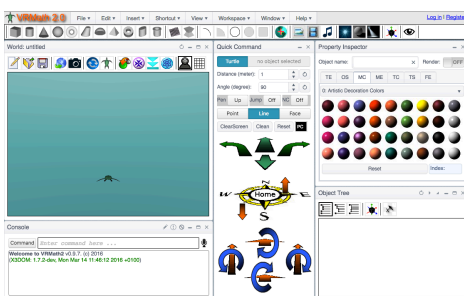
VRMath 2.0 File▾ Edit▾ Insert▾ Shortcut▾ View▾ Workspace▾ Window▾ Help▾ Log in | Register

World: untitled

Quick Command
Turtle no object selected
Distance (meter): 1
Angle (degree): 90
Pen Up Jump Off NC Off
Point Line Face
ClearScreen Clean Reset PC
Home
W
E
N
S

Property Inspector
Object name: Render: OFF
TE OS MC ME TC TS FS
0: Artistic Decoration Colors
Reset Index:

Object Tree

Console
Command Enter command here ...
Welcome to VRMath2 v0.9.7. (c) 2016
(X3DOM: 1.7.2-dev, Mon Mar 14 11:46:12 2016 +0100)